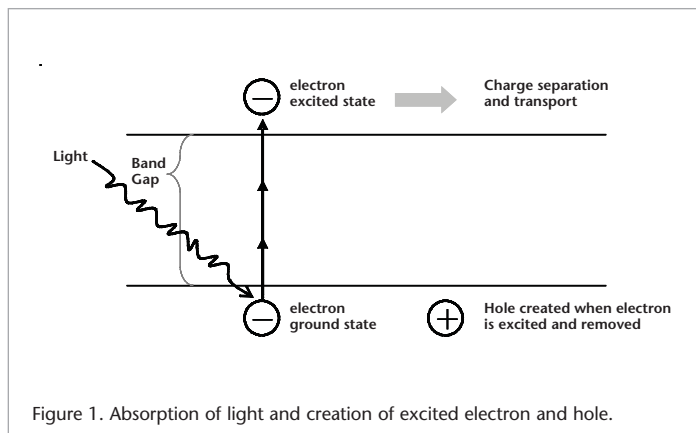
.

electron
excited state

Charge separation
and transport

Light

Band
Gap

electron
ground state

Hole created when electron
is excited and removed

Figure 1. Absorption of light and creation of excited electron and hole.